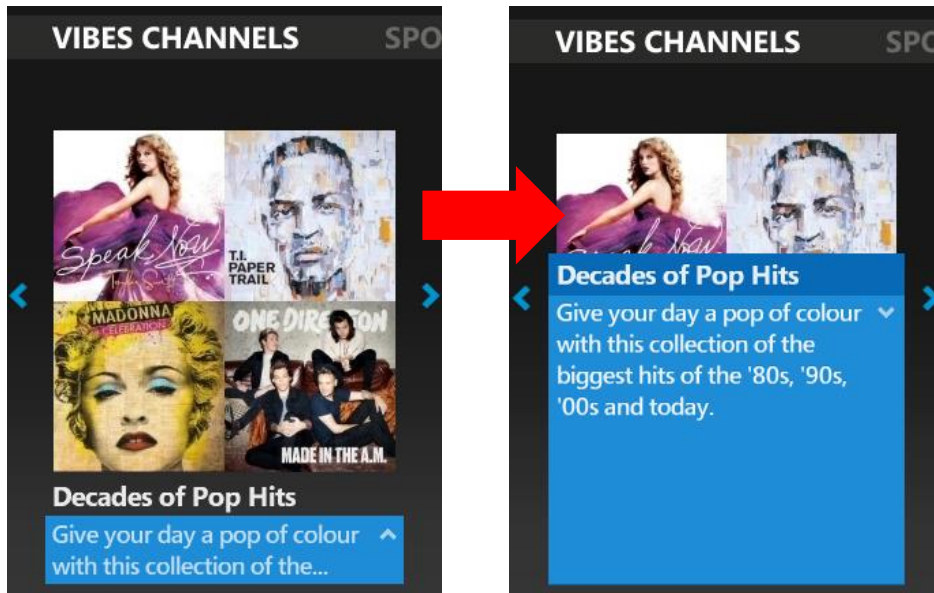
VIBES CHANNELS SPO

Speak Now
Taylor Swift

T.I. PAPER TRAIL

MADONNA CELEBRATION

ONE DIRECTION

MADE IN THE A.M.

Decades of Pop Hits

Give your day a pop of colour with this collection of the...

VIBES CHANNELS SPO

Decades of Pop Hits

Give your day a pop of colour with this collection of the biggest hits of the '80s, '90s, '00s and today.